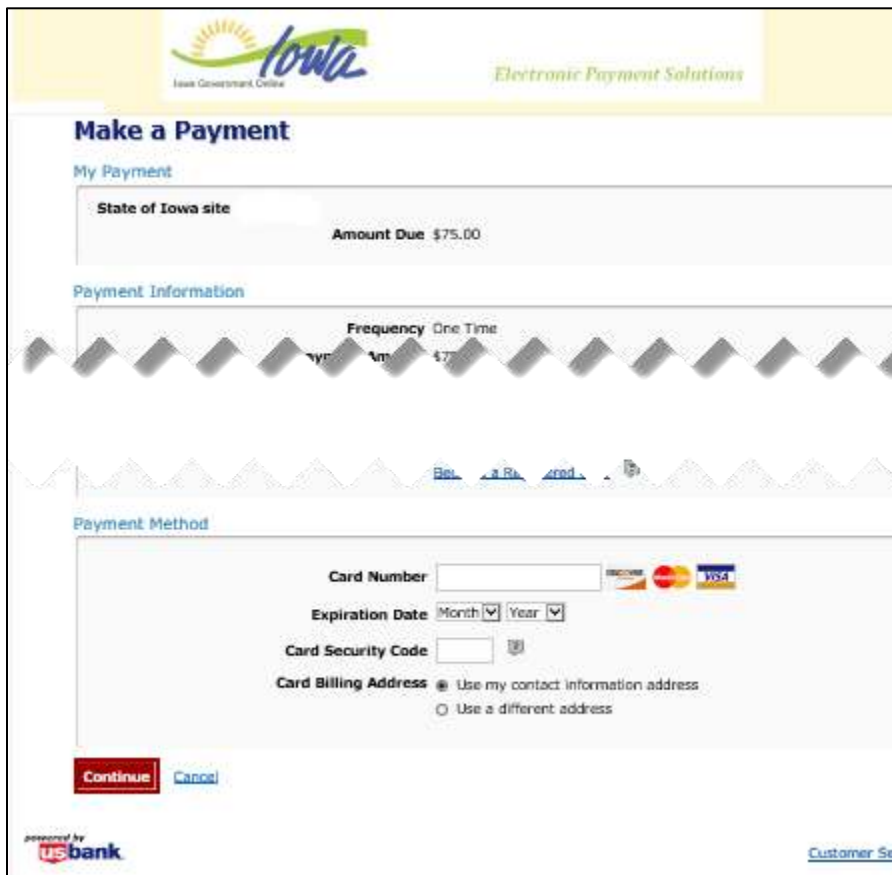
Iowa
Iowa Government Online
Electronic Payment Solutions

Make a Payment

My Payment

State of Iowa site

Amount Due $75.00

Payment Information

Frequency One Time

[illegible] $7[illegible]

Be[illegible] a R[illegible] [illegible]

Payment Method

Card Number

Expiration Date Month Year

Card Security Code

Card Billing Address Use my contact information address
Use a different address

Continue Cancel

powered by usbank

Customer Se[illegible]